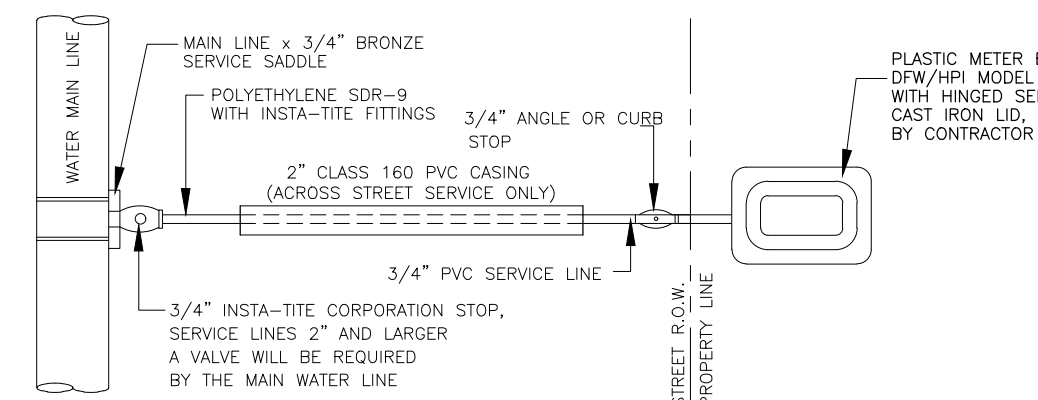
WATER MAIN LINE

MAIN LINE x 3/4" BRONZE SERVICE SADDLE

POLYETHYLENE SDR-9 WITH INSTA-TITE FITTINGS

3/4" ANGLE OR CURB STOP

2" CLASS 160 PVC CASING (ACROSS STREET SERVICE ONLY)

PLASTIC METER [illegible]
DFW/HPI MODEL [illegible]
WITH HINGED SE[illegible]
CAST IRON LID, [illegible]
BY CONTRACTOR

3/4" PVC SERVICE LINE

3/4" INSTA-TITE CORPORATION STOP, SERVICE LINES 2" AND LARGER A VALVE WILL BE REQUIRED BY THE MAIN WATER LINE

STREET R.O.W.

PROPERTY LINE